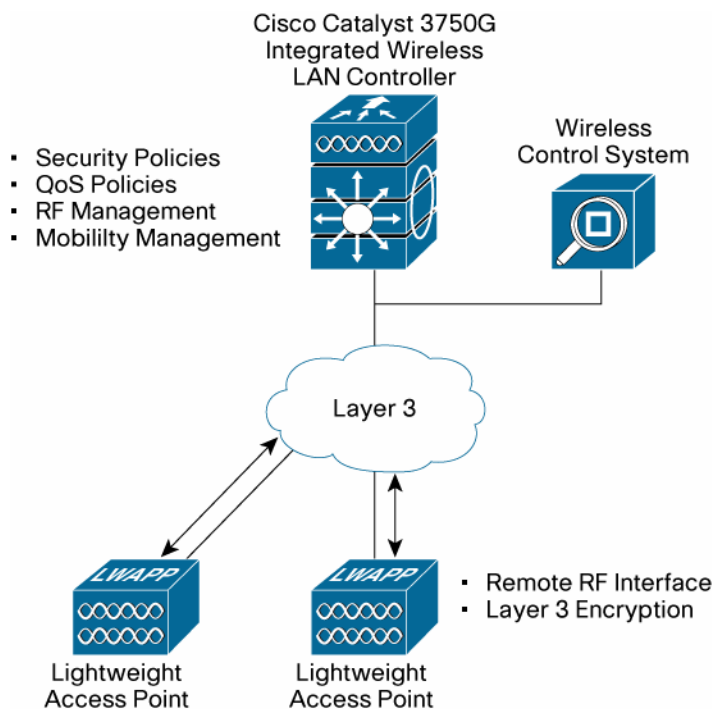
Cisco Catalyst 3750G Integrated Wireless LAN Controller

▪ Security Policies
▪ QoS Policies
▪ RF Management
▪ Mobililty Management

Wireless Control System

Layer 3

LWAPP

Lightweight Access Point

LWAPP

Lightweight Access Point

▪ Remote RF Interface
▪ Layer 3 Encryption